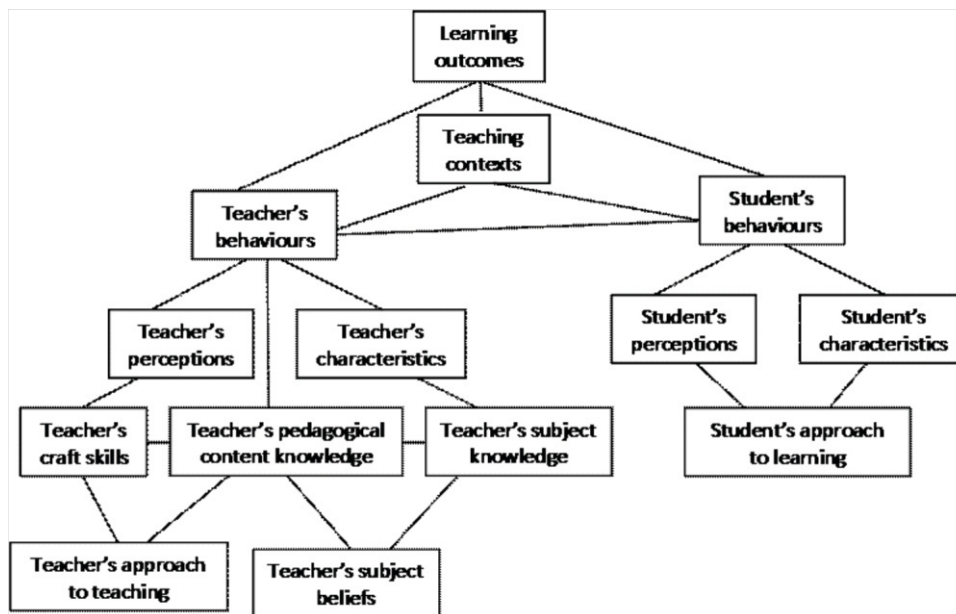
Learning outcomes

Teaching contexts

Teacher's behaviours

Student's behaviours

Teacher's perceptions

Teacher's characteristics

Student's perceptions

Student's characteristics

Teacher's craft skills

Teacher's pedagogical content knowledge

Teacher's subject knowledge

Student's approach to learning

Teacher's approach to teaching

Teacher's subject beliefs